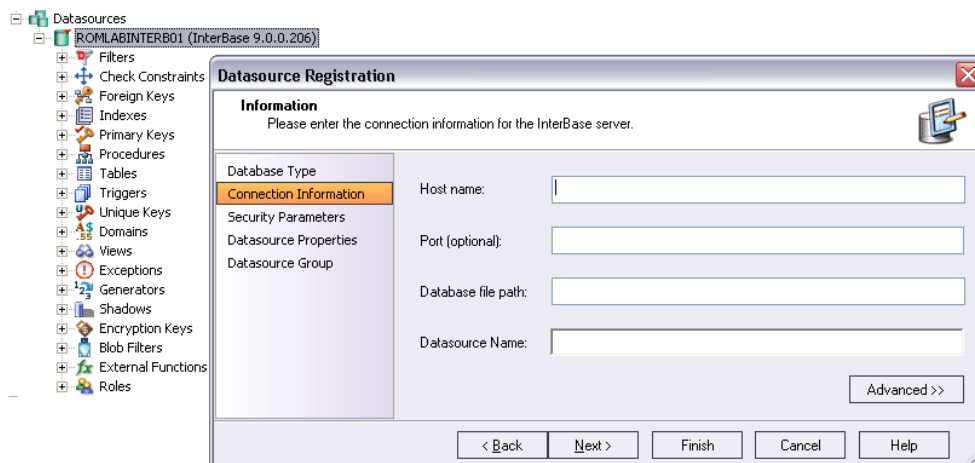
Datasources
ROMLABINTERB01 (InterBase 9.0.0.206)
Filters
Check Constraints
Foreign Keys
Indexes
Primary Keys
Procedures
Tables
Triggers
Unique Keys
Domains
Views
Exceptions
Generators
Shadows
Encryption Keys
Blob Filters
External Functions
Roles

Datasource Registration

Information
Please enter the connection information for the InterBase server.

Database Type
Connection Information
Security Parameters
Datasource Properties
Datasource Group

Host name:
Port (optional):
Database file path:
Datasource Name:

Advanced >>

< Back
Next >
Finish
Cancel
Help